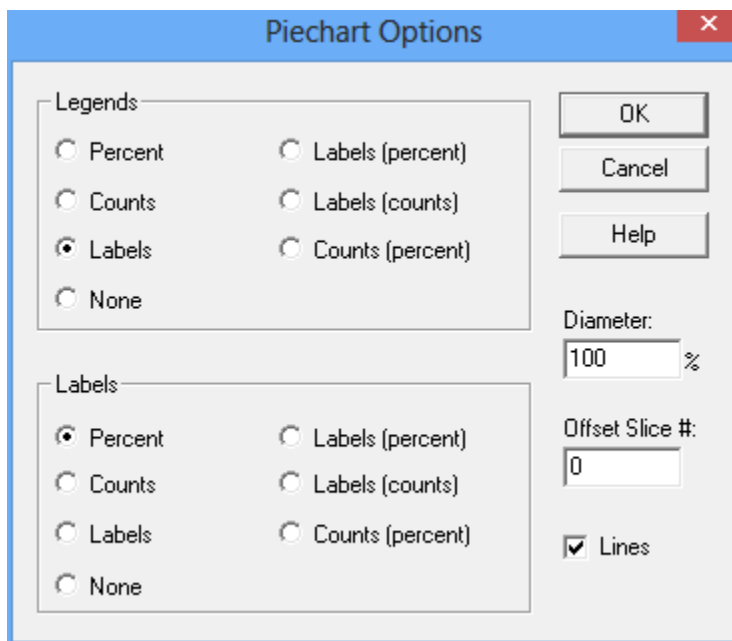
Piechart Options

Legends

Percent

Labels (percent)

Counts

Labels (counts)

Labels

Counts (percent)

None

Labels

Percent

Labels (percent)

Counts

Labels (counts)

Labels

Counts (percent)

None

OK

Cancel

Help

Diameter:

100 %

Offset Slice #:

0

Lines